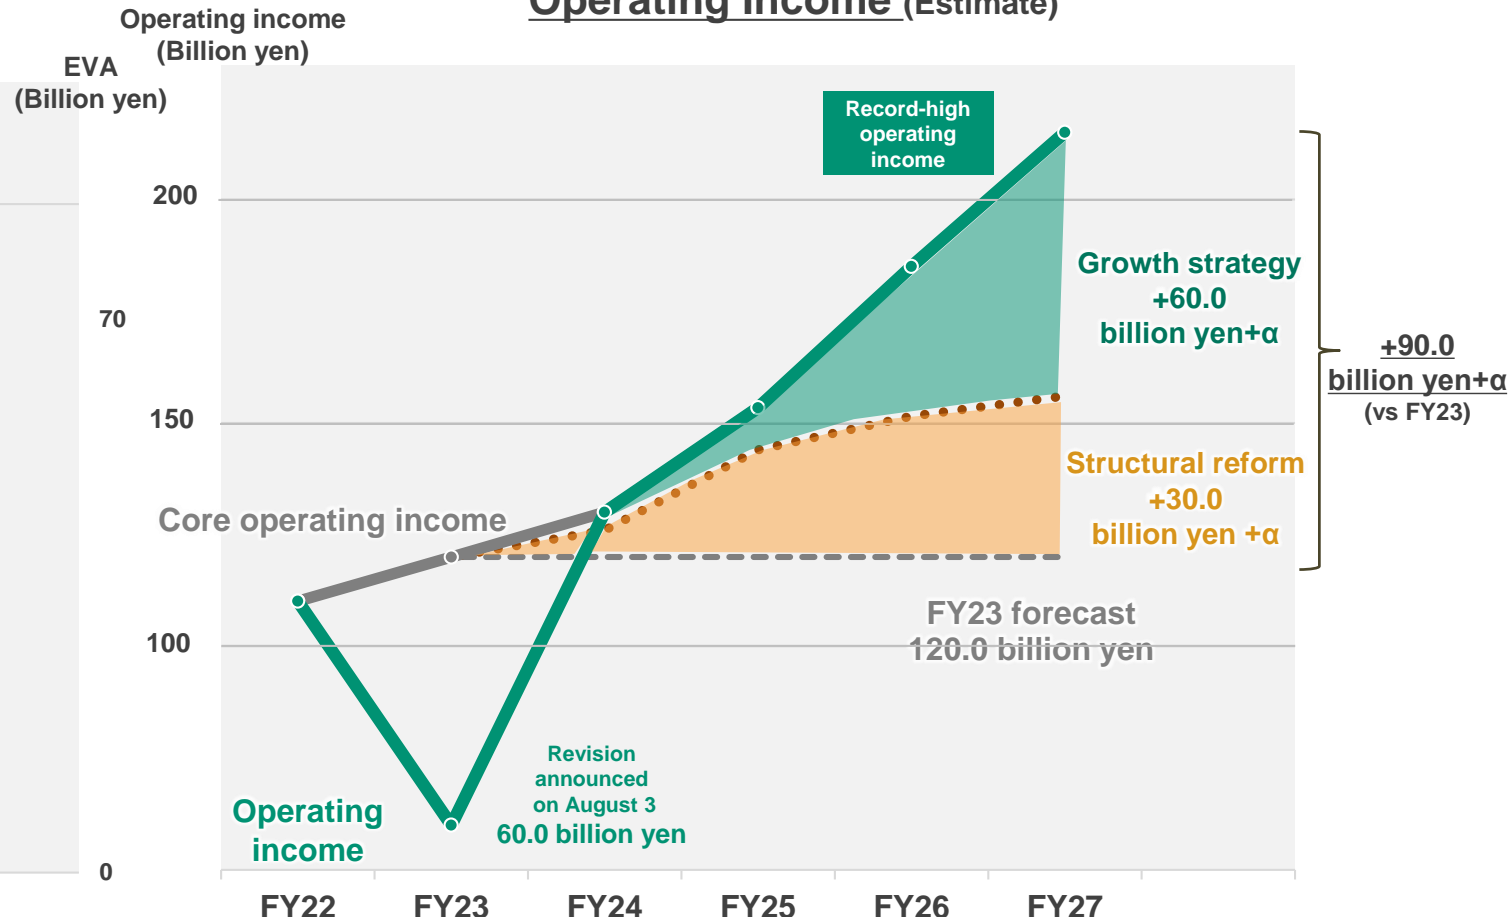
Operating income (Estimate)

Operating income (Billion yen)

EVA (Billion yen)

200

70

150

100

0

Record-high operating income

Growth strategy +60.0 billion yen+α

+90.0 billion yen+α (vs FY23)

Structural reform +30.0 billion yen +α

Core operating income

FY23 forecast 120.0 billion yen

Revision announced on August 3 60.0 billion yen

Operating income

FY22 FY23 FY24 FY25 FY26 FY27